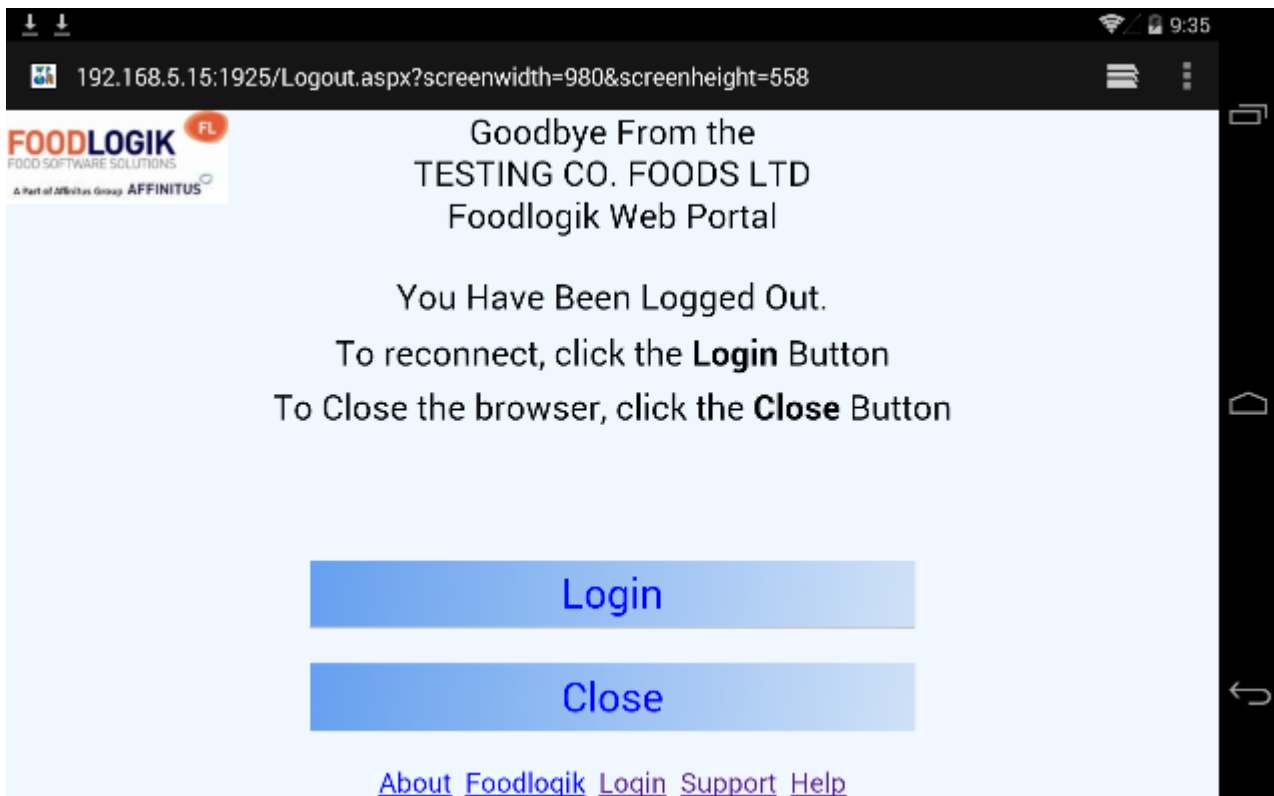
9:35

192.168.5.15:1925/Logout.aspx?screenwidth=980&screenheight=558

FOODLOGIK FL
FOOD SOFTWARE SOLUTIONS
A Part of Affinitus Group AFFINITUS

Goodbye From the
TESTING CO. FOODS LTD
Foodlogik Web Portal

You Have Been Logged Out.
To reconnect, click the **Login** Button
To Close the browser, click the **Close** Button

Login

Close

About Foodlogik Login Support Help